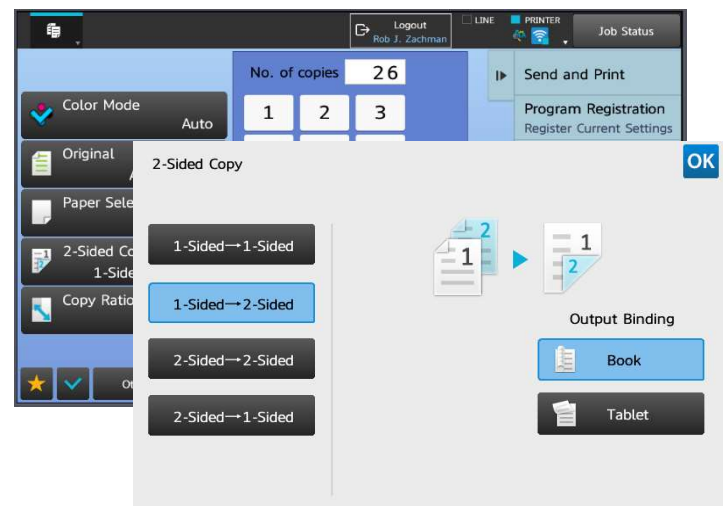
Logout
Rob J. Zachman

LINE
PRINTER

Job Status

Color Mode
Auto

Original
A

Paper Sele

2-Sided Co
1-Side

Copy Ratio

Ot

No. of copies 26

1 2 3

Send and Print

Program Registration
Register Current Settings

2-Sided Copy

OK

1-Sided→1-Sided

1-Sided→2-Sided

2-Sided→2-Sided

2-Sided→1-Sided

2
1

1
2

Output Binding

Book

Tablet